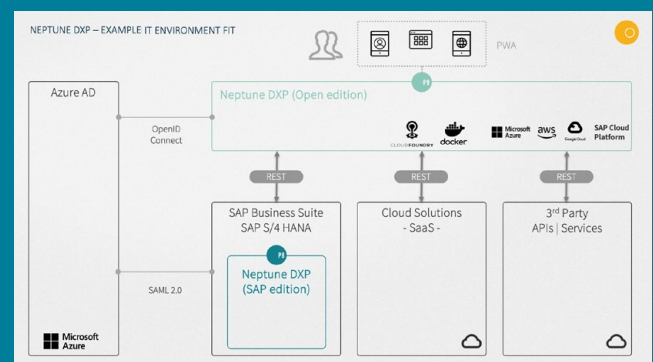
NEPTUNE DXP – EXAMPLE IT ENVIRONMENT FIT

PWA

Azure AD

Neptune DXP (Open edition)

OpenID Connect

CLOUDFOUNDRY docker

Microsoft Azure aws Google Cloud SAP Cloud Platform

REST

REST

REST

SAP Business Suite
SAP S/4 HANA

Cloud Solutions
- SaaS -

3rd Party
APIs | Services

Neptune DXP
(SAP edition)

SAML 2.0

Microsoft Azure